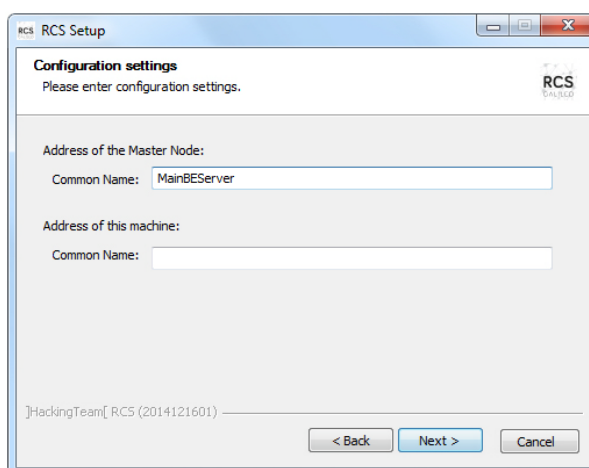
RCS RCS Setup

Configuration settings
Please enter configuration settings.

RCS
GALILEO

Address of the Master Node:
Common Name: MainBEServer

Address of this machine:
Common Name:

]HackingTeam[ RCS (2014121601)

< Back Next > Cancel